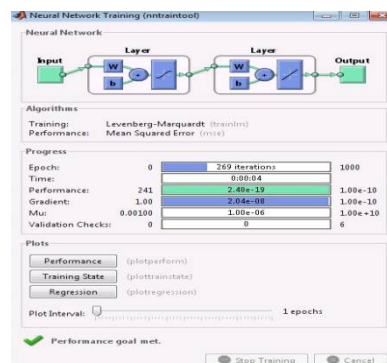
Neural Network Training (nntraintool)

Neural Network

Input

Layer

W

b

Layer

W

b

Output

Algorithms

Training: Levenberg-Marquardt (trainlm)
Performance: Mean Squared Error (mse)

Progress

| | | | |
|---|---|---|---|
| Epoch: | 0 | 269 iterations | 1000 |
| Time: | | 0:00:04 | |
| Performance: | 241 | 2.40e-19 | 1.00e-10 |
| Gradient: | 1.00 | 2.04e-08 | 1.00e-10 |
| Mu: | 0.00100 | 1.00e-06 | 1.00e+10 |
| Validation Checks: | 0 | 0 | 6 |

Plots

Performance (plotperform)

Training State (plottrainstate)

Regression (plotregression)

Plot Interval: 1 epochs

Performance goal met.

Stop Training Cancel